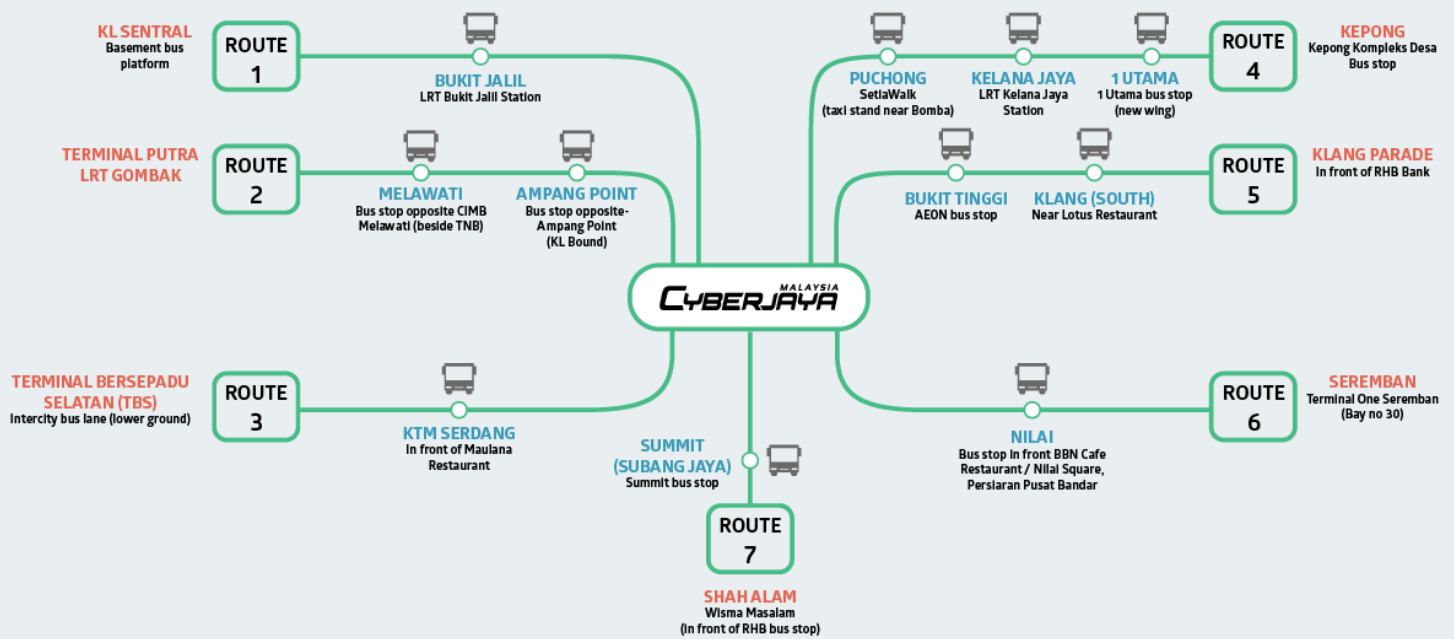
KL SENTRAL
Basement bus platform

ROUTE 1

BUKIT JALIL
LRT Bukit Jalil Station

TERMINAL PUTRA LRT GOMBAK

ROUTE 2

MELAWATI
Bus stop opposite CIMB Melawati (beside TNB)

AMPANG POINT
Bus stop opposite-Ampang Point (KL Bound)

PUCHONG
SetiaWalk (taxi stand near Bomba)

KELANA JAYA
LRT Kelana Jaya Station

1 UTAMA
1 Utama bus stop (new wing)

ROUTE 4

KEPONG
Kepong Kompleks Desa Bus stop

BUKIT TINGGI
AEON bus stop

KLANG (SOUTH)
Near Lotus Restaurant

ROUTE 5

KLANG PARADE
In front of RHB Bank

MALAYSIA
CYBERJAYA

TERMINAL BERSEPADU SELATAN (TBS)
Intercity bus lane (lower ground)

ROUTE 3

KTM SERDANG
In front of Maulana Restaurant

SUMMIT (SUBANG JAYA)
Summit bus stop

ROUTE 7

SHAH ALAM
Wisma Masalam (In front of RHB bus stop)

NILAI
Bus stop in front BBN Cafe Restaurant / Nilai Square, Persiaran Pusat Bandar

ROUTE 6

SEREMBAN
Terminal One Seremban (Bay no 30)